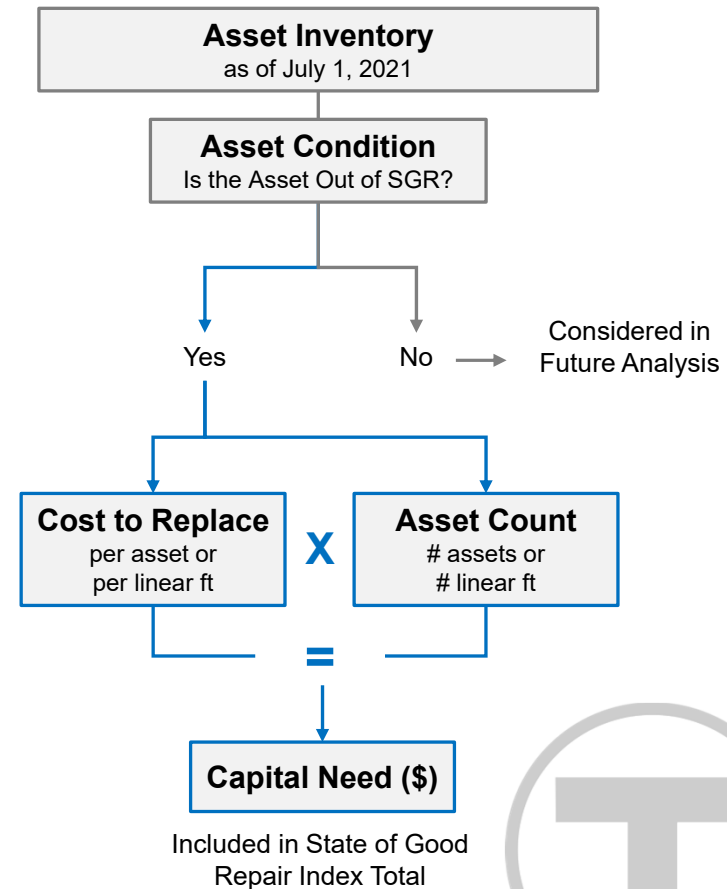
Asset Inventory
as of July 1, 2021

Asset Condition
Is the Asset Out of SGR?

Yes

No

Considered in Future Analysis

Cost to Replace
per asset or per linear ft

X

Asset Count
# assets or # linear ft

=

Capital Need ($)

Included in State of Good Repair Index Total

T